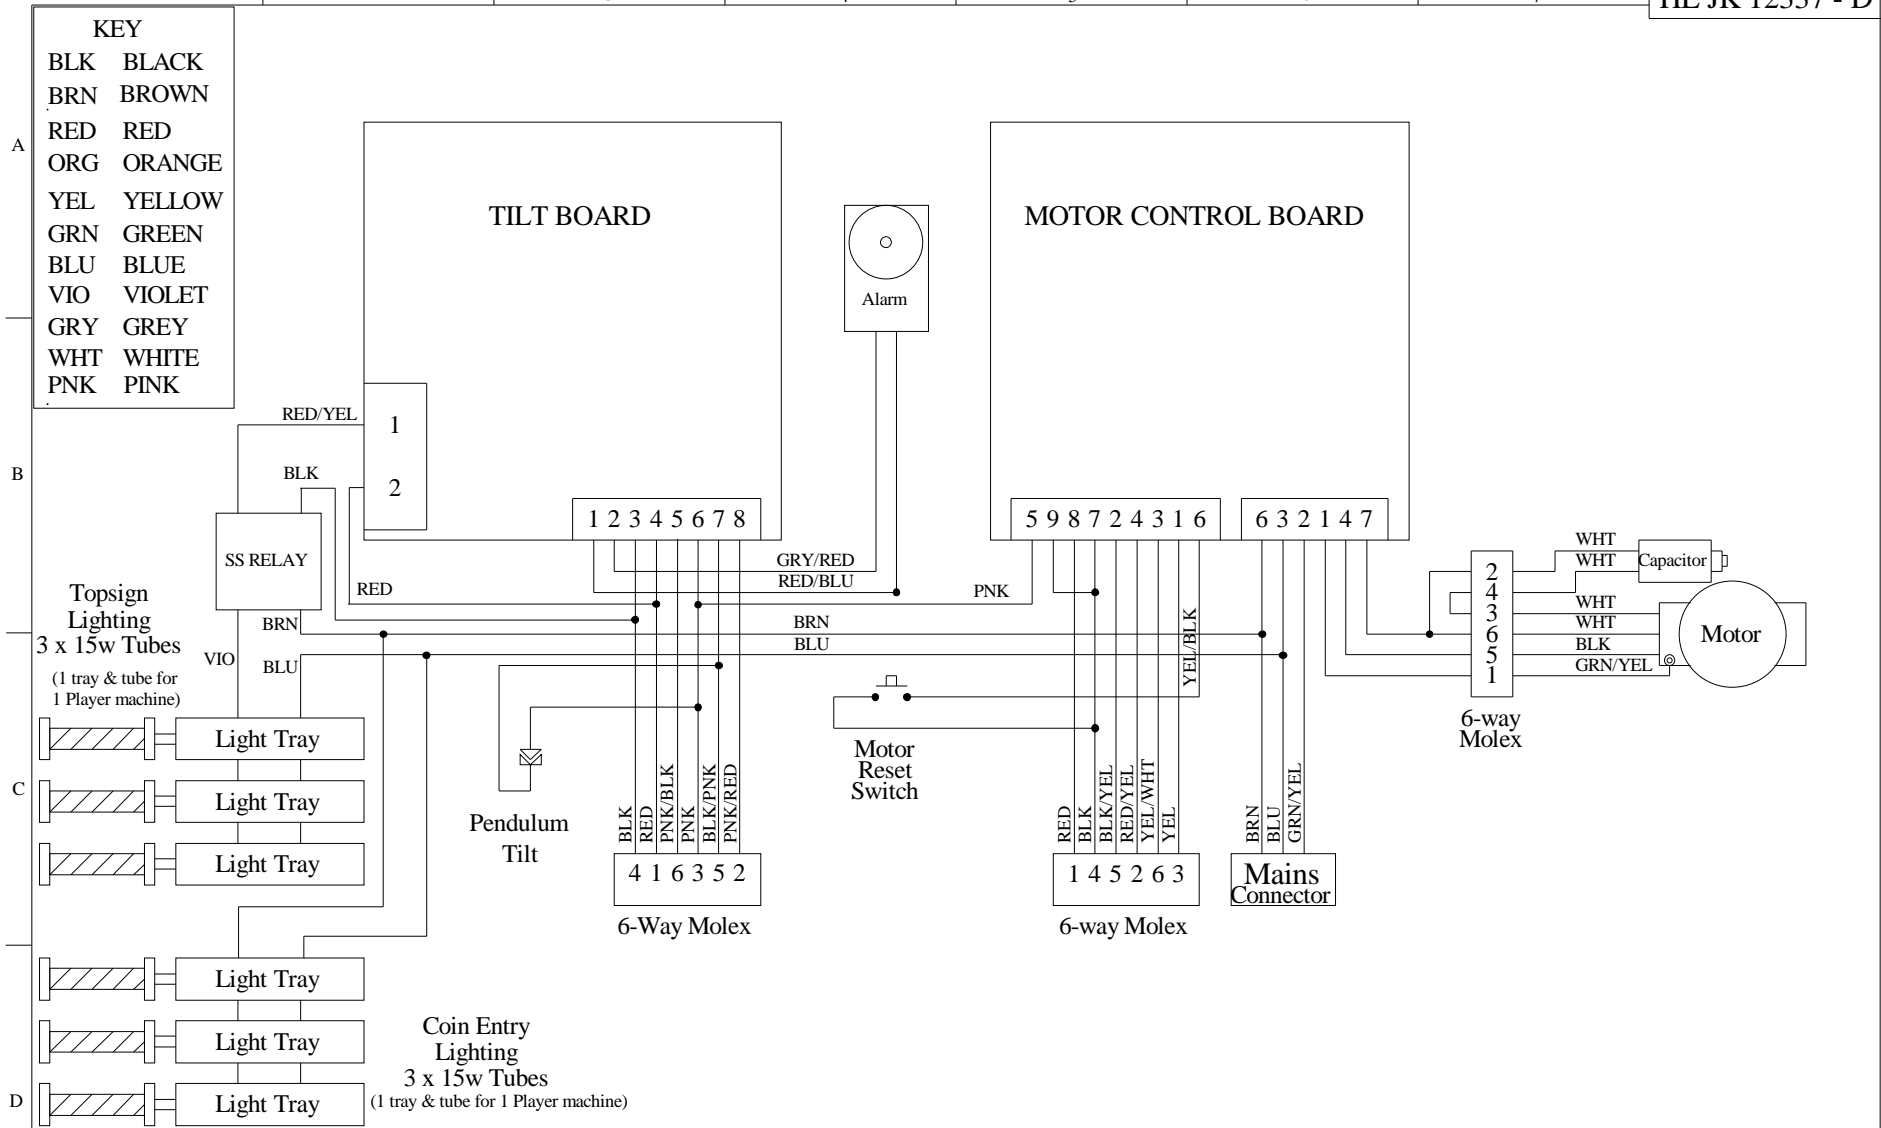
HL JK 12337 - D

KEY
BLK BLACK
BRN BROWN
RED RED
ORG ORANGE
YEL YELLOW
GRN GREEN
BLU BLUE
VIO VIOLET
GRY GREY
WHT WHITE
PNK PINK

A
B
C
D

TILT BOARD

Alarm

MOTOR CONTROL BOARD

RED/YEL
1
BLK
2

1 2 3 4 5 6 7 8

5 9 8 7 2 4 3 1 6

6 3 2 1 4 7

SS RELAY

GRY/RED
RED/BLU
RED
PNK
BRN
BLU
BRN
VIO
BLU
YEL/BLK

Topsign Lighting 3 x 15w Tubes
(1 tray & tube for 1 Player machine)

Light Tray
Light Tray
Light Tray

Pendulum Tilt

BLK RED PNK/BLK PNK BLK/PNK PNK/RED
4 1 6 3 5 2
6-Way Molex

Motor Reset Switch

RED BLK BLK/YEL RED/YEL YEL/WHT YEL
1 4 5 2 6 3
6-way Molex

BRN BLU GRN/YEL
Mains Connector

WHT
WHT
Capacitor
2
4
3
6
5
1
WHT
WHT
BLK
GRN/YEL
Motor
6-way Molex

Light Tray
Light Tray
Light Tray

Coin Entry Lighting 3 x 15w Tubes
(1 tray & tube for 1 Player machine)